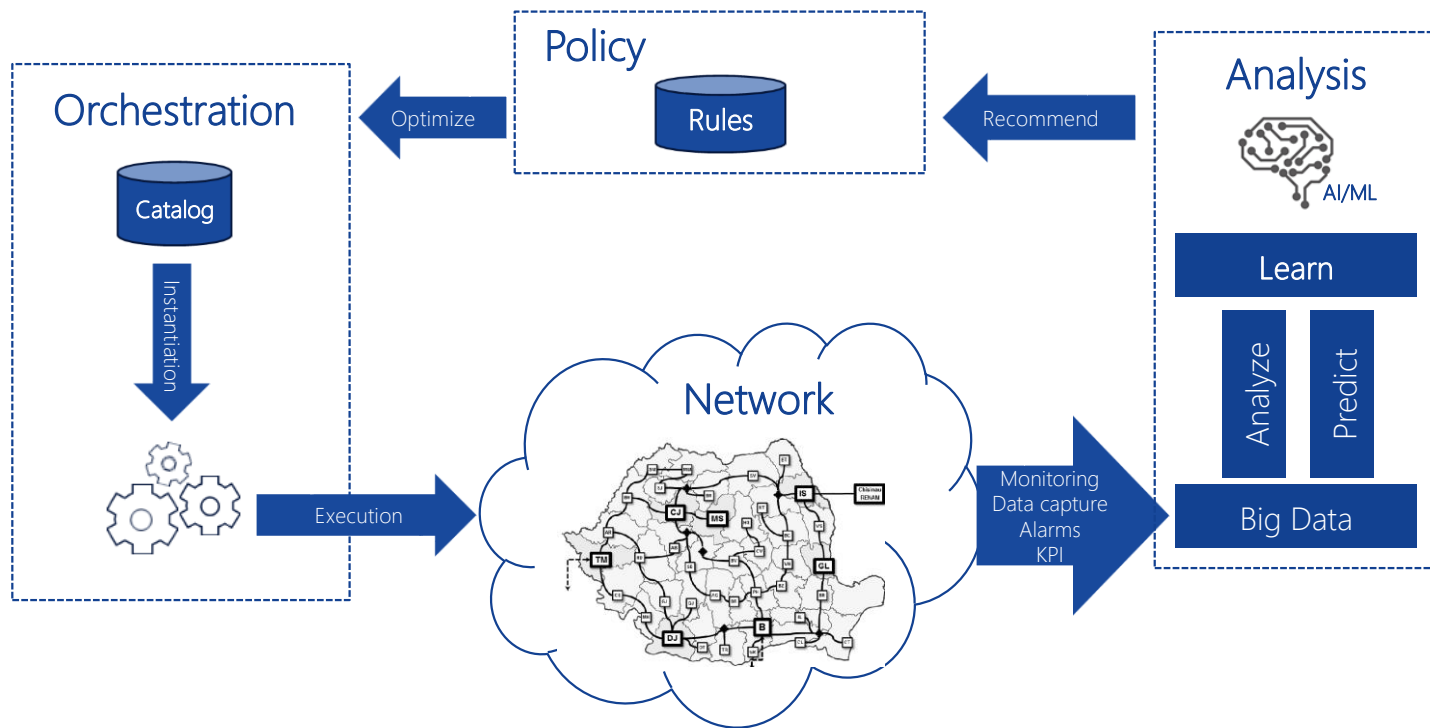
Policy

Rules

Optimize

Recommend

Analysis

AI/ML

Orchestration

Catalog

Instantiation

Learn

Analyze

Predict

Network

IS

Chisinau RENAM

CJ

MS

TM

GL

DJ

B

Execution

Monitoring
Data capture
Alarms
KPI

Big Data